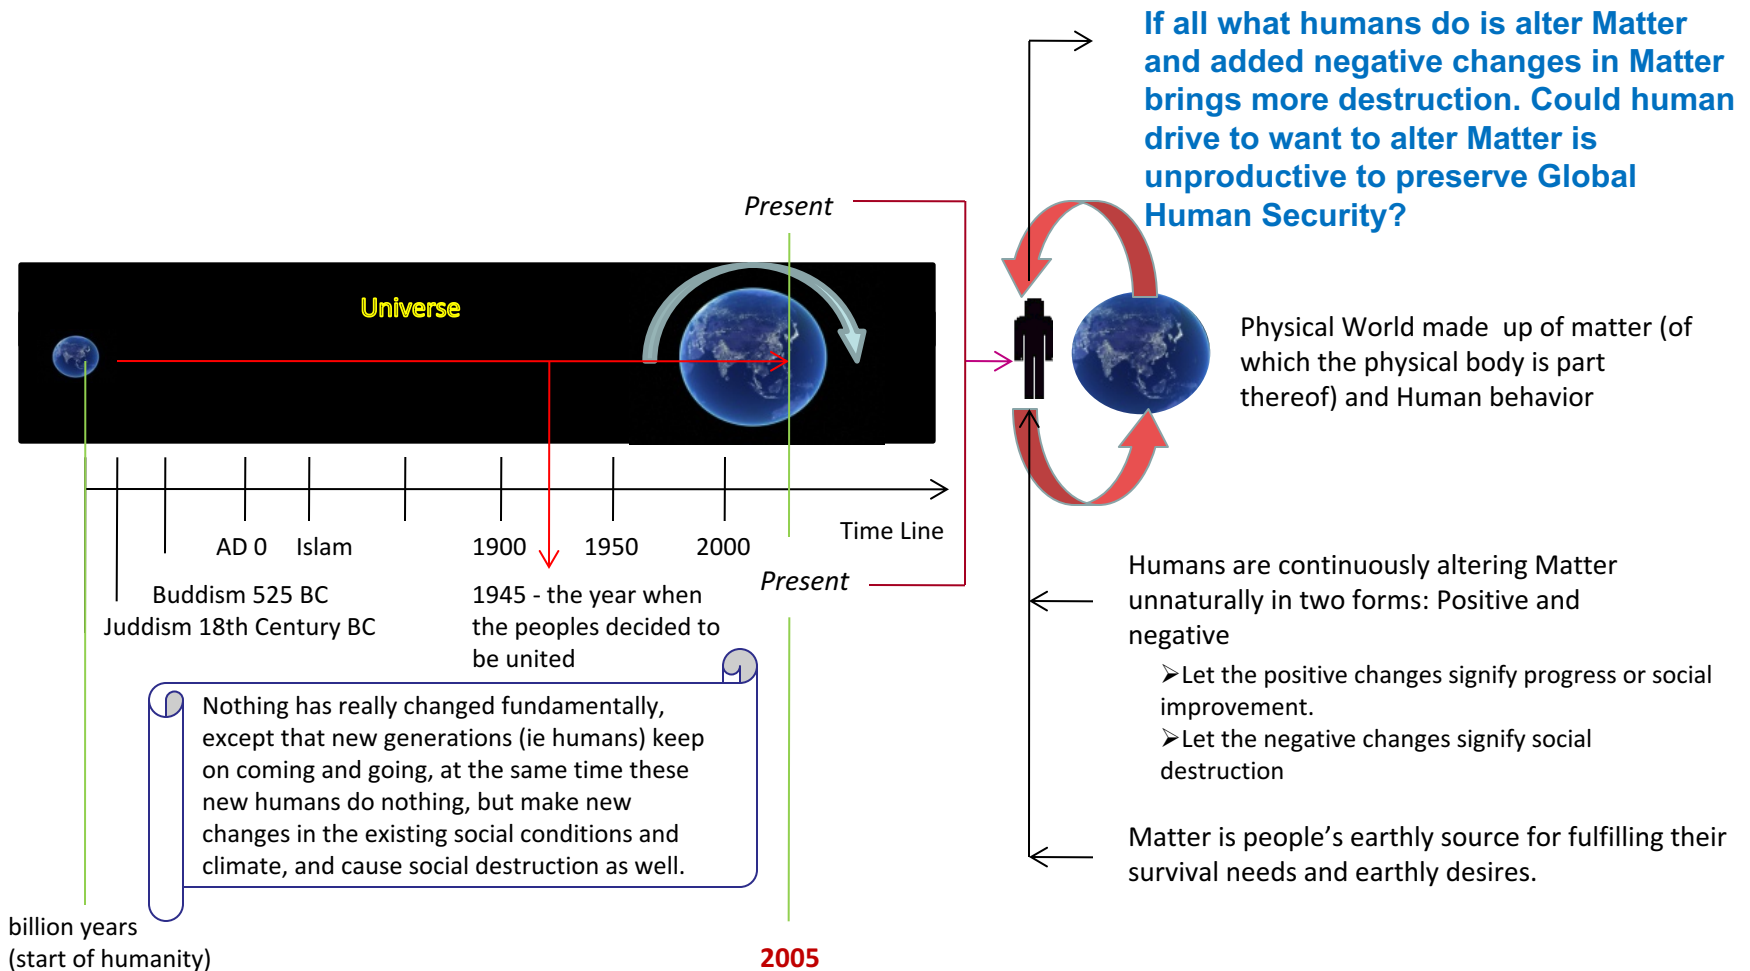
If all what humans do is alter Matter and added negative changes in Matter brings more destruction. Could human drive to want to alter Matter is unproductive to preserve Global Human Security?

Present

Universe

Physical World made up of matter (of which the physical body is part thereof) and Human behavior

AD 0

Islam

1900

1950

2000

Time Line

Present

Buddism 525 BC

Juddism 18th Century BC

1945 - the year when the peoples decided to be united

Humans are continuously altering Matter unnaturally in two forms: Positive and negative

➢Let the positive changes signify progress or social improvement.

➢Let the negative changes signify social destruction

Nothing has really changed fundamentally, except that new generations (ie humans) keep on coming and going, at the same time these new humans do nothing, but make new changes in the existing social conditions and climate, and cause social destruction as well.

Matter is people’s earthly source for fulfilling their survival needs and earthly desires.

billion years (start of humanity)

2005